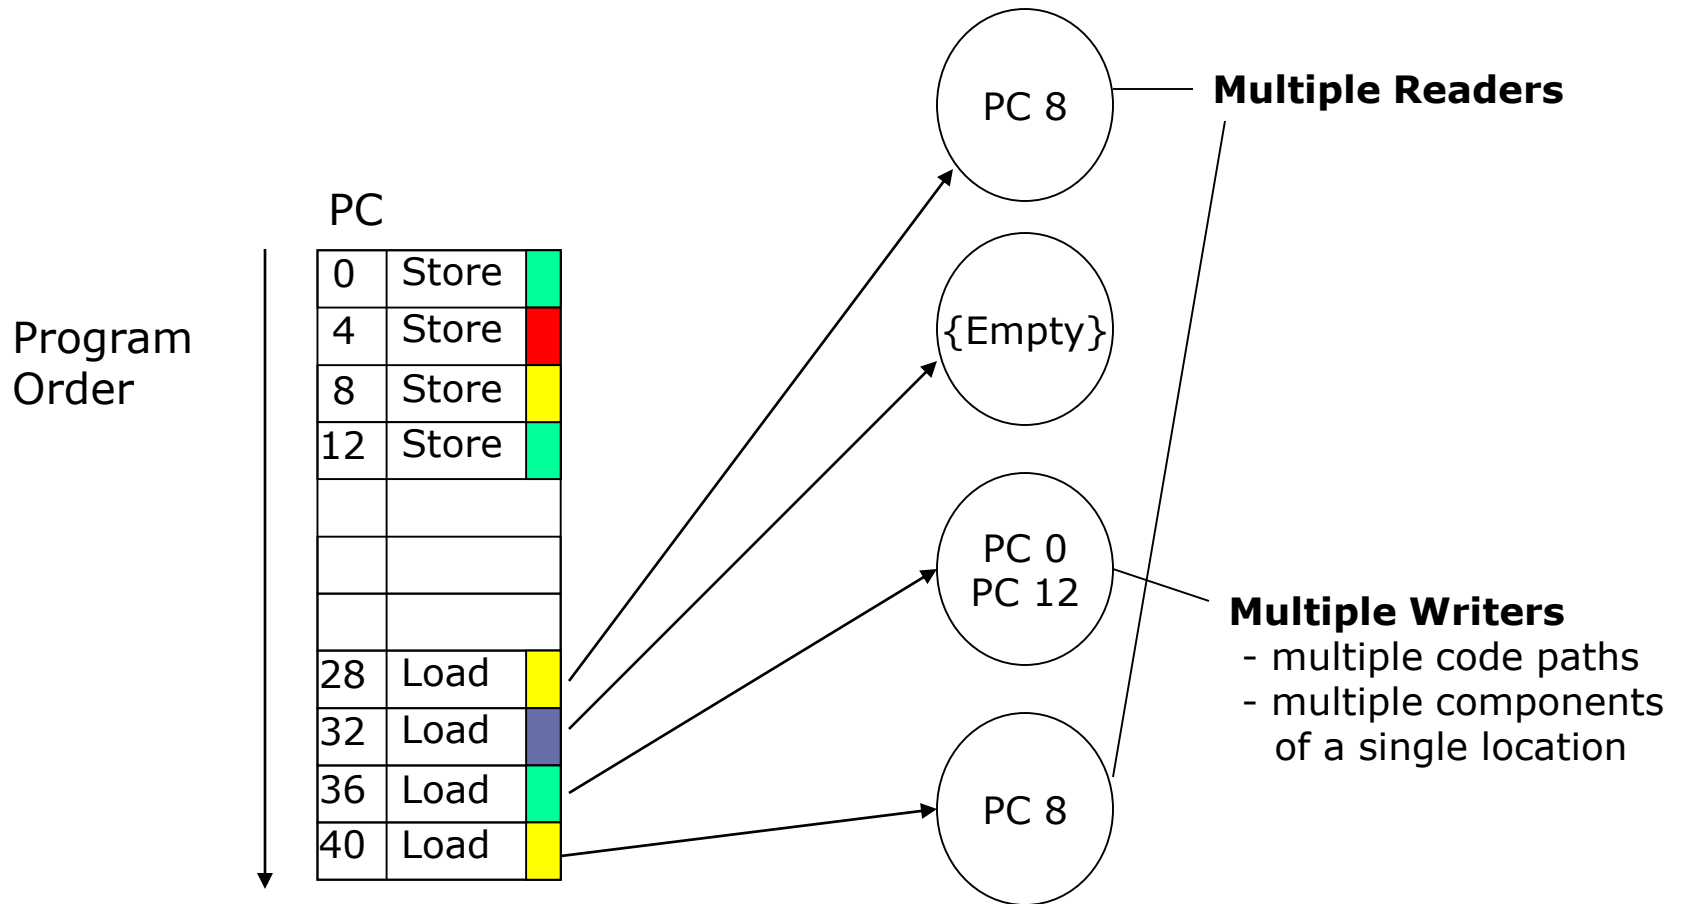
PC

Program Order

| 0 | Store |
|---|---|
| 4 | Store |
| 8 | Store |
| 12 | Store |
| | |
| | |
| | |
| 28 | Load |
| 32 | Load |
| 36 | Load |
| 40 | Load |

PC 8

{Empty}

PC 0
PC 12

PC 8

**Multiple Readers**

**Multiple Writers**
- multiple code paths
- multiple components of a single location